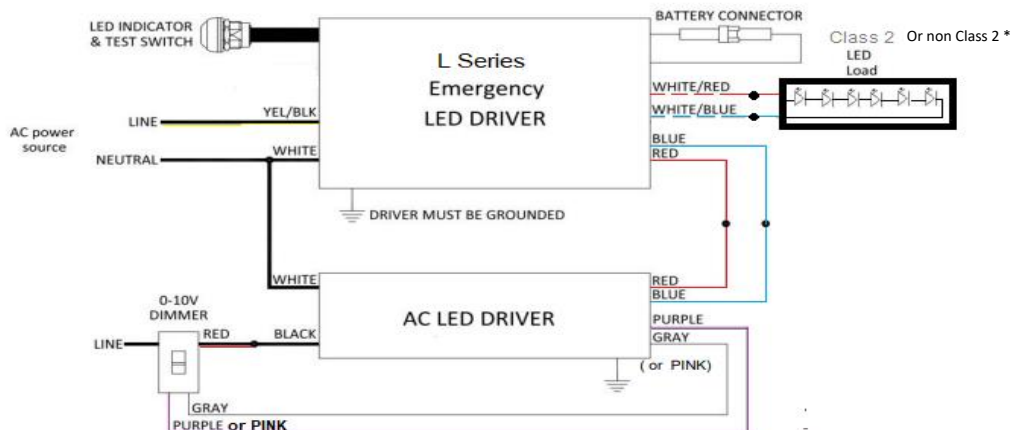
LED INDICATOR & TEST SWITCH

BATTERY CONNECTOR

Class 2 Or non Class 2 *

LED Load

L Series Emergency LED DRIVER

WHITE/RED

WHITE/BLUE

BLUE

RED

AC power source

LINE

YEL/BLK

NEUTRAL

WHITE

DRIVER MUST BE GROUNDED

WHITE

RED

BLUE

0-10V DIMMER

AC LED DRIVER

PURPLE

GRAY

LINE

RED

BLACK

( or PINK)

GRAY

PURPLE or PINK